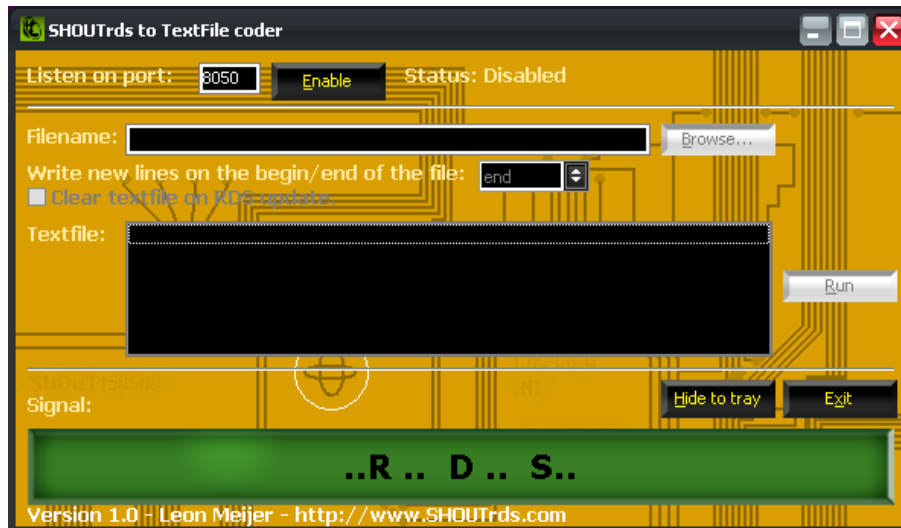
SHOUTrds to TextFile coder

Listen on port: 8050 Enable Status: Disabled

Filename: Browse...

Write new lines on the begin/end of the file: end

Clear textfile on RDS update

Textfile:

Run

Signal:

Hide to tray Exit

..R .. D .. S..

Version 1.0 - Leon Meijer - http://www.SHOUTrds.com